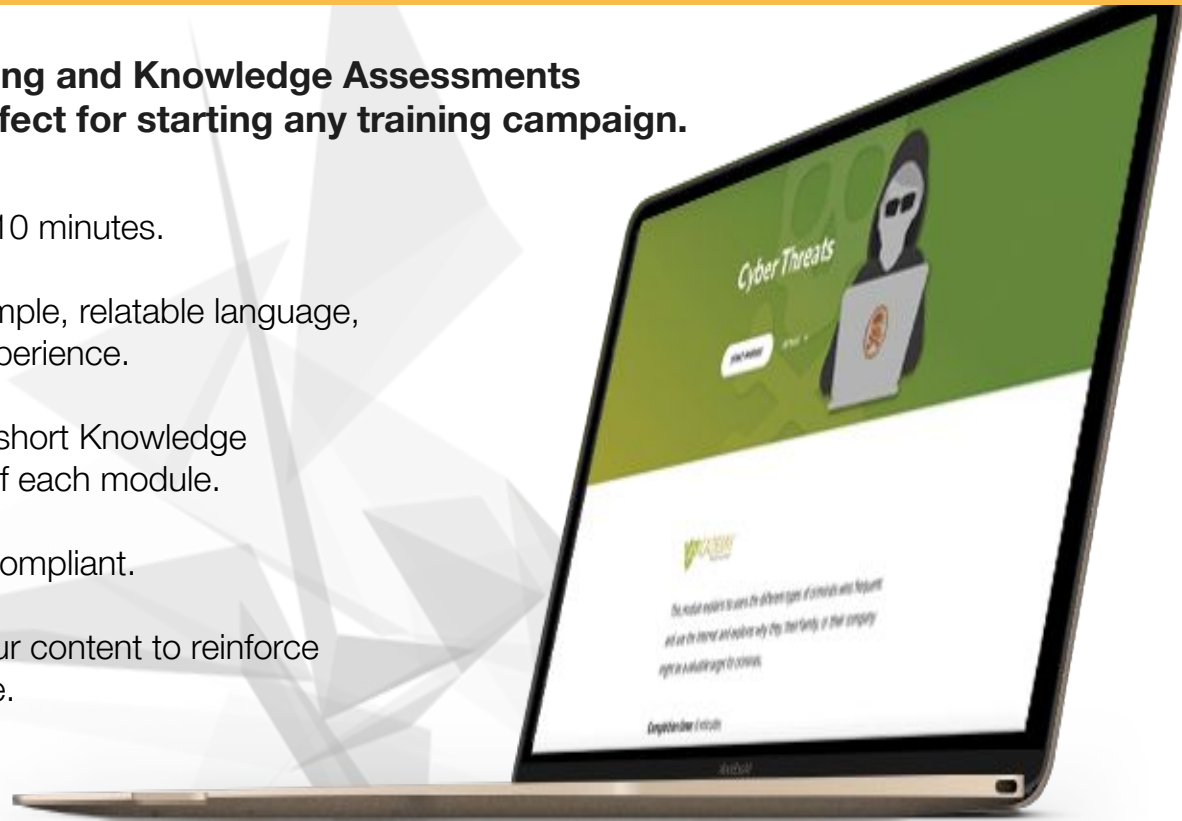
ng and Knowledge Assessments
fect for starting any training campaign.

10 minutes.

mple, relatable language, perience.

short Knowledge f each module.

ompliant.

ur content to reinforce e.

Cyber Threats

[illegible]

This module explains to users the different types of criminals who frequent and use the internet and explores why they, their family, or their company might be a valuable target to criminals.

Completion time: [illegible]